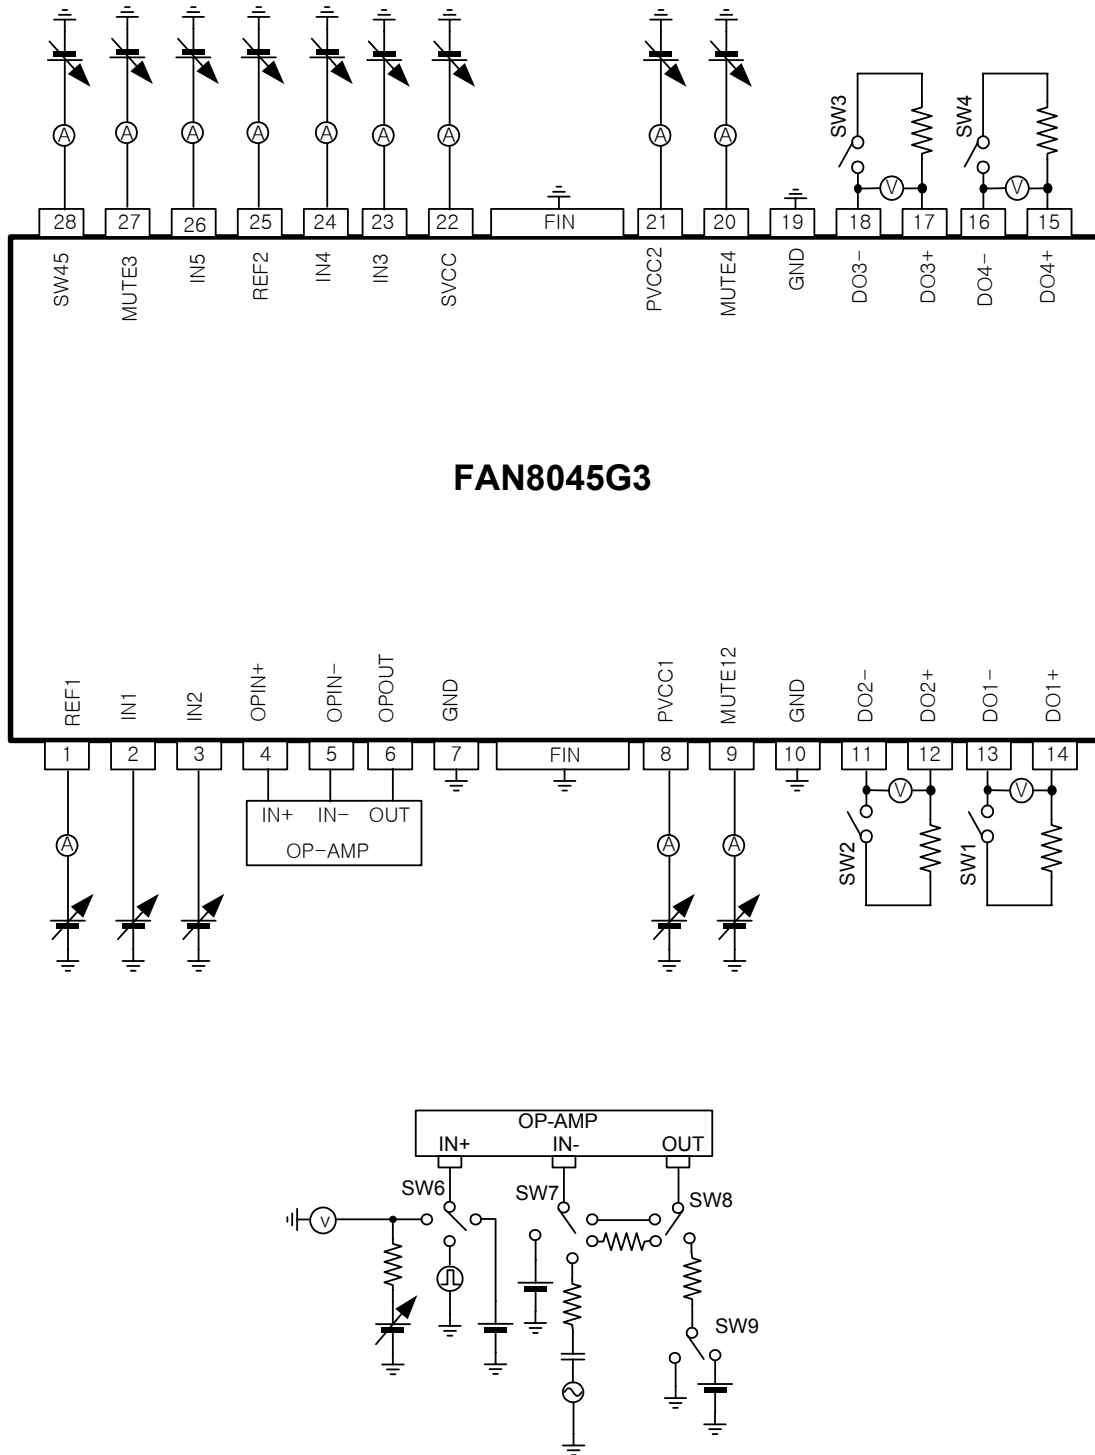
A A A A A A A A A

SW3 SW4

V V

28 27 26 25 24 23 22 FIN 21 20 19 18 17 16 15

SW45 MUTE3 IN5 REF2 IN4 IN3 SVCC PVCC2 MUTE4 GND DO3− DO3+ DO4− DO4+

FAN8045G3

REF1 IN1 IN2 OPIN+ OPIN− OPOUT GND PVCC1 MUTE12 GND DO2− DO2+ DO1− DO1+

1 2 3 4 5 6 7 FIN 8 9 10 11 12 13 14

IN+ IN− OUT
OP−AMP

A A A

V V

SW2 SW1

OP-AMP
IN+ IN- OUT

SW6 SW7 SW8

V

SW9